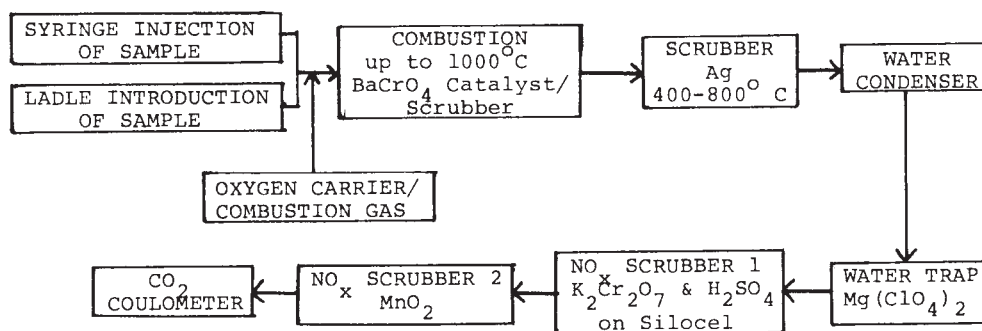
SYRINGE INJECTION OF SAMPLE

LADLE INTRODUCTION OF SAMPLE

OXYGEN CARRIER/ COMBUSTION GAS

COMBUSTION up to $1000^{o}C$ $BaCrO_4$ Catalyst/ Scrubber

SCRUBBER Ag $400-800^{o}$ C

WATER CONDENSER

WATER TRAP $Mg(ClO_4)_2$

$NO_x$ SCRUBBER 1 $K_2Cr_2O_7$ & $H_2SO_4$ on Silocel

$NO_x$ SCRUBBER 2 $MnO_2$

$CO_2$ COULOMETER